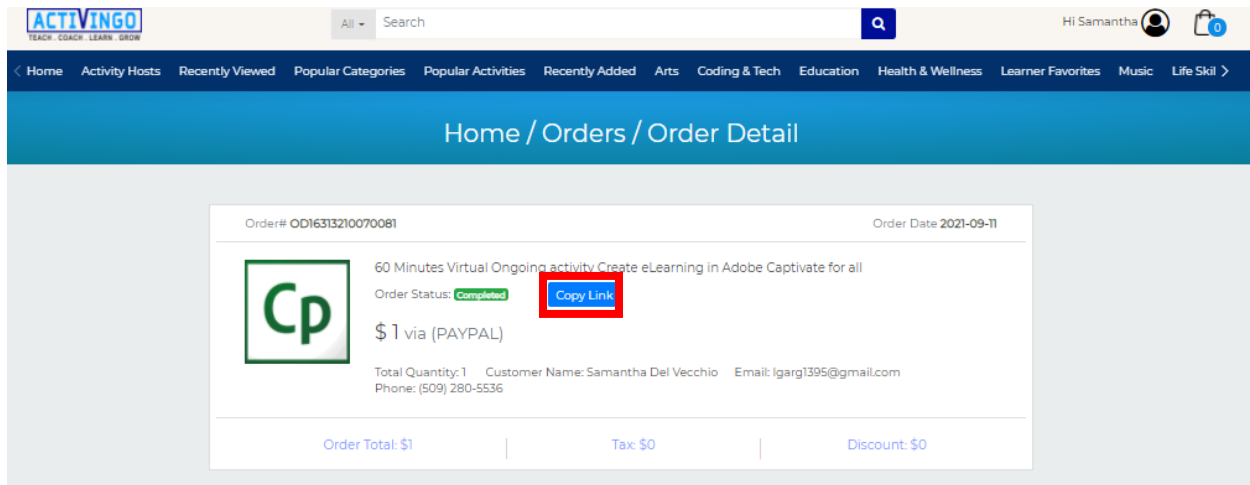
ACTIVINGO
TEACH . COACH . LEARN . GROW

All ▾ Search

Hi Samantha

0

Home Activity Hosts Recently Viewed Popular Categories Popular Activities Recently Added Arts Coding & Tech Education Health & Wellness Learner Favorites Music Life Skil

Home / Orders / Order Detail

Order# OD16313210070081

Order Date 2021-09-11

Cp

60 Minutes Virtual Ongoing activity Create eLearning in Adobe Captivate for all

Order Status: Completed

Copy Link

$ 1 via (PAYPAL)

Total Quantity: 1 Customer Name: Samantha Del Vecchio Email: lgarg1395@gmail.com
Phone: (509) 280-5536

Order Total: $1

Tax: $0

Discount: $0